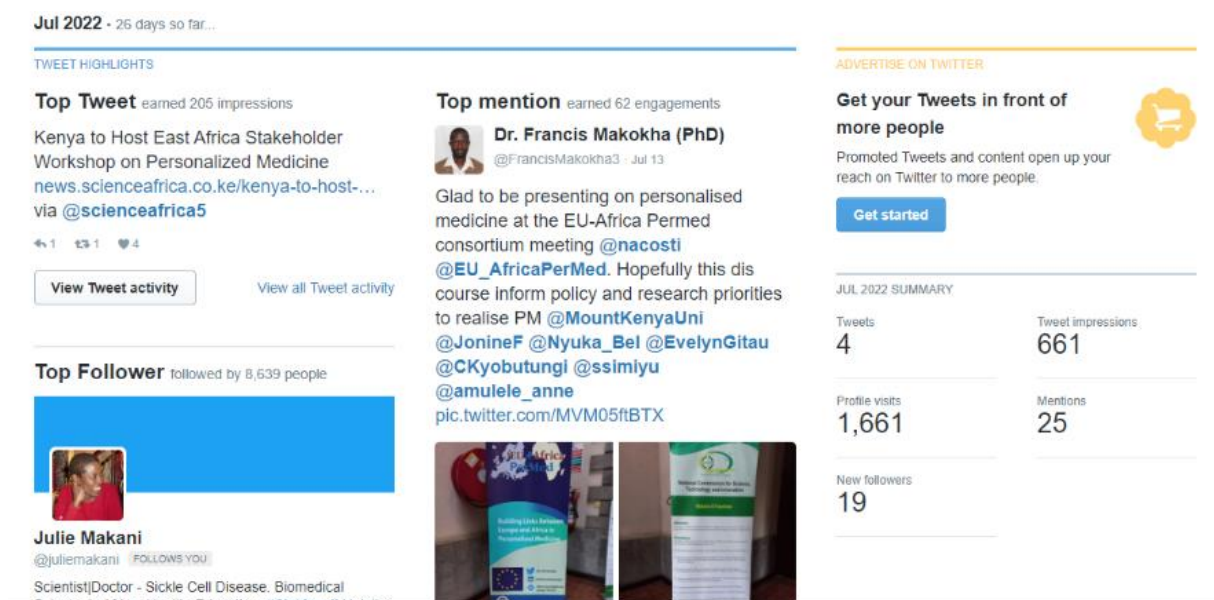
Jul 2022 · 26 days so far...

TWEET HIGHLIGHTS

Top Tweet earned 205 impressions

Kenya to Host East Africa Stakeholder Workshop on Personalized Medicine news.scienceafrica.co.ke/kenya-to-host-... via @scienceafrica5

1 1 4

View Tweet activity

View all Tweet activity

Top mention earned 62 engagements

Dr. Francis Makokha (PhD)
@FrancisMakokha3 · Jul 13

Glad to be presenting on personalised medicine at the EU-Africa Permed consortium meeting @nacosti @EU_AfricaPerMed. Hopefully this dis course inform policy and research priorities to realise PM @MountKenyaUni @JonineF @Nyuka_Bel @EvelynGitau @CKyobutungi @ssimiyu @amulele_anne pic.twitter.com/MVM05ftBTX

Top Follower followed by 8,639 people

Julie Makani
@juliemakani FOLLOWS YOU

Scientist|Doctor - Sickle Cell Disease. Biomedical

ADVERTISE ON TWITTER

Get your Tweets in front of more people

Promoted Tweets and content open up your reach on Twitter to more people.

Get started

JUL 2022 SUMMARY

Tweets
4

Tweet impressions
661

Profile visits
1,661

Mentions
25

New followers
19